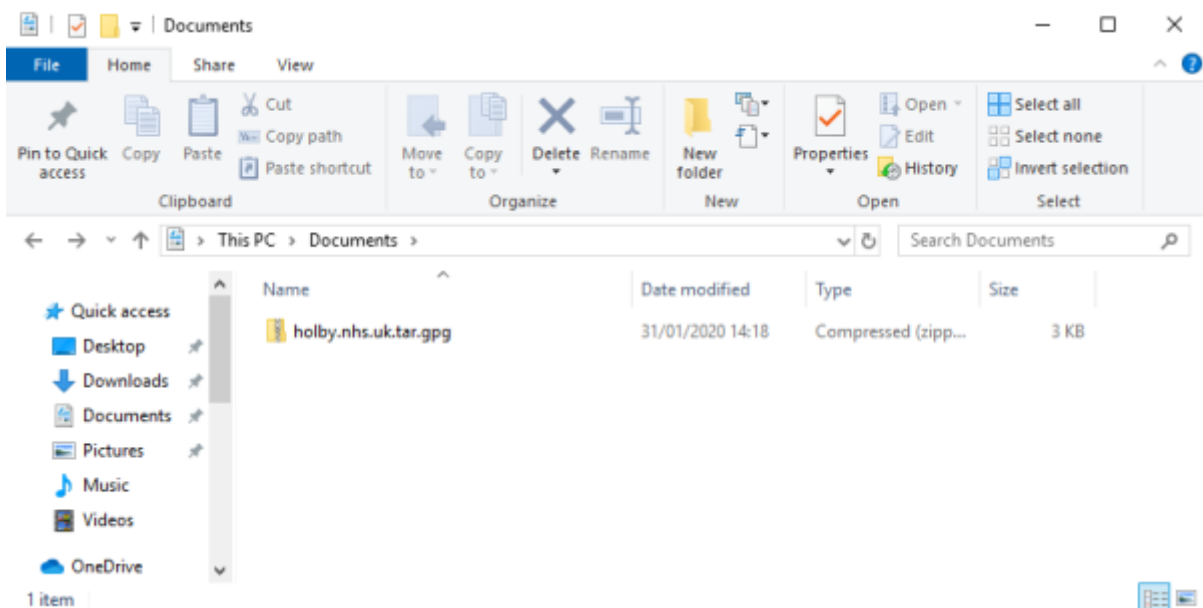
Documents

File Home Share View

Pin to Quick access
Copy
Paste
Cut
Copy path
Paste shortcut
Clipboard

Move to
Copy to
Delete
Rename
Organize

New folder
New

Properties
Open
Edit
History
Open

Select all
Select none
Invert selection
Select

This PC > Documents >

Search Documents

Quick access
Desktop
Downloads
Documents
Pictures
Music
Videos
OneDrive

| Name | Date modified | Type | Size |
|---|---|---|---|
| holby.nhs.uk.tar.gpg | 31/01/2020 14:18 | Compressed (zipp... | 3 KB |

1 item